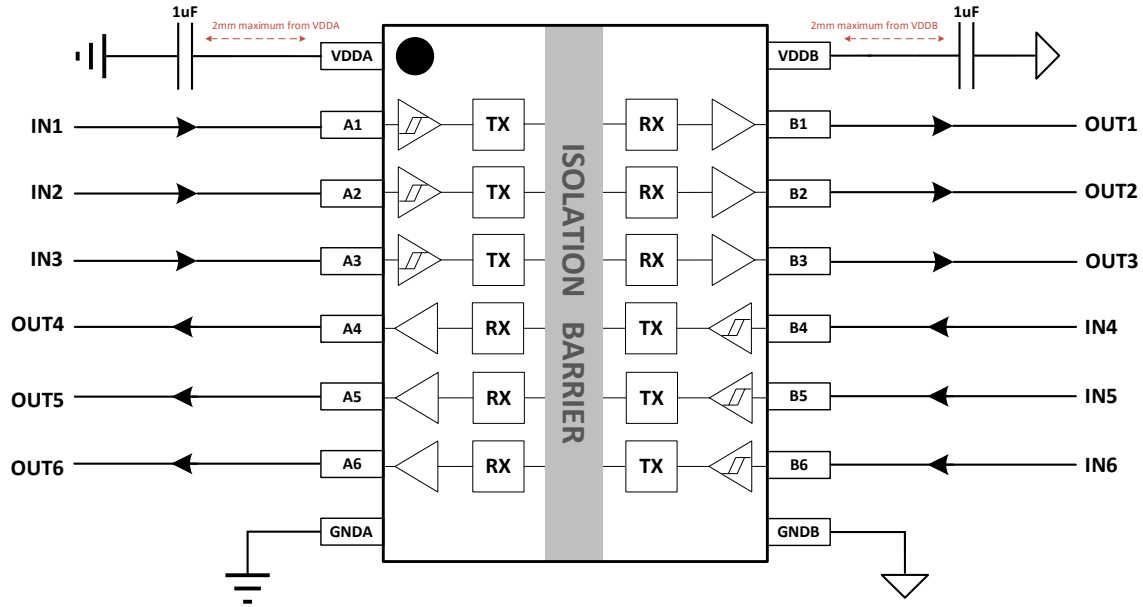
1uF
2mm maximum from VDDA
VDDA
2mm maximum from VDDB
1uF
VDDB

IN1
A1
TX
RX
B1
OUT1

IN2
A2
TX
RX
B2
OUT2

IN3
A3
TX
RX
B3
OUT3

OUT4
A4
RX
TX
B4
IN4

OUT5
A5
RX
TX
B5
IN5

OUT6
A6
RX
TX
B6
IN6

ISOLATION BARRIER

GNDA
GNDB